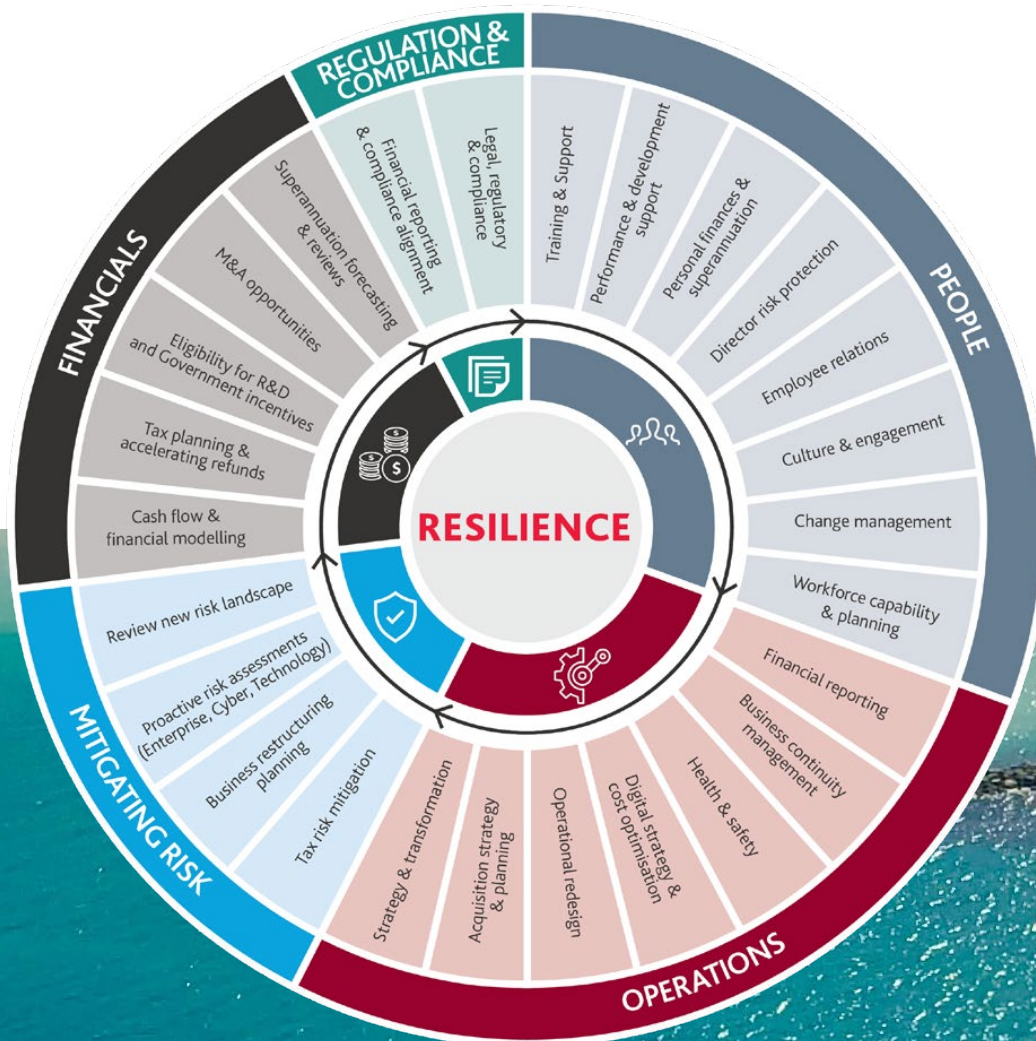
REGULATION & COMPLIANCE

Financial reporting & compliance alignment

Legal, regulatory & compliance

PEOPLE

Training & Support

Performance & development support

Personal finances & superannuation

Director risk protection

Employee relations

Culture & engagement

Change management

Workforce capability & planning

OPERATIONS

Financial reporting

Business continuity management

Health & safety

Digital strategy & cost optimisation

Operational redesign

Acquisition strategy & planning

Strategy & transformation

MITIGATING RISK

Tax risk mitigation

Business restructuring planning

Proactive risk assessments (Enterprise, Cyber, Technology)

Review new risk landscape

FINANCIALS

Cash flow & financial modelling

Tax planning & accelerating refunds

Eligibility for R&D and Government incentives

M&A opportunities

Superannuation forecasting & reviews

RESILIENCE